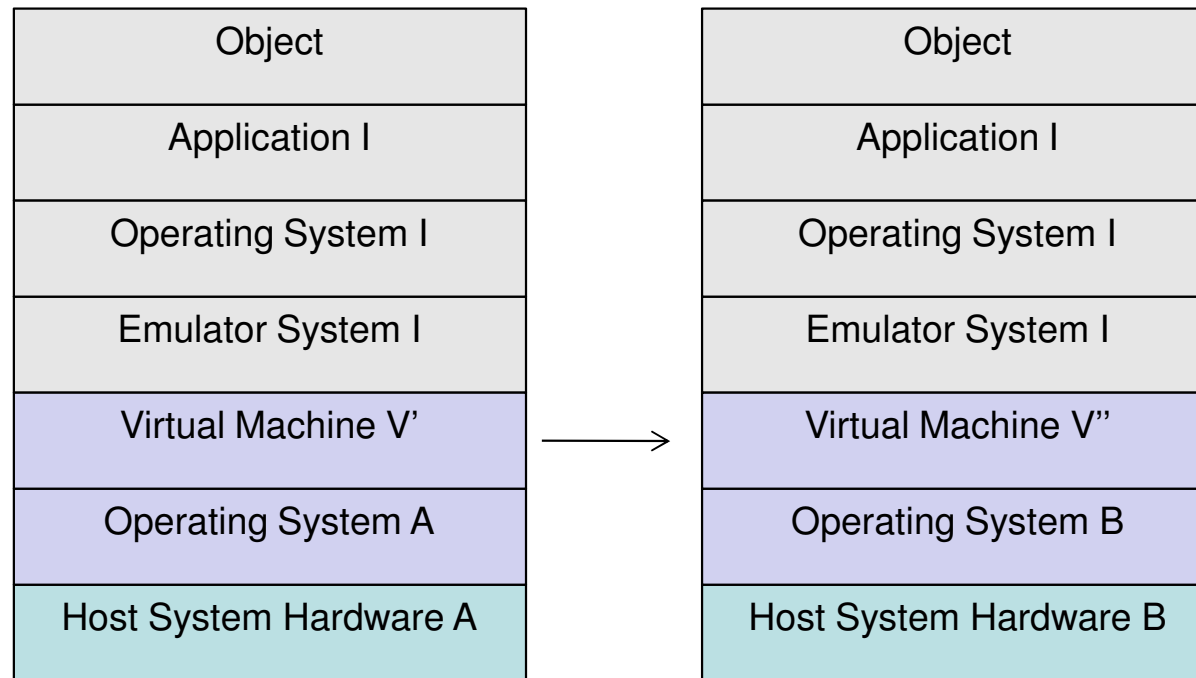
Object
Application I
Operating System I
Emulator System I
Virtual Machine V’
Operating System A
Host System Hardware A

Object
Application I
Operating System I
Emulator System I
Virtual Machine V’’
Operating System B
Host System Hardware B